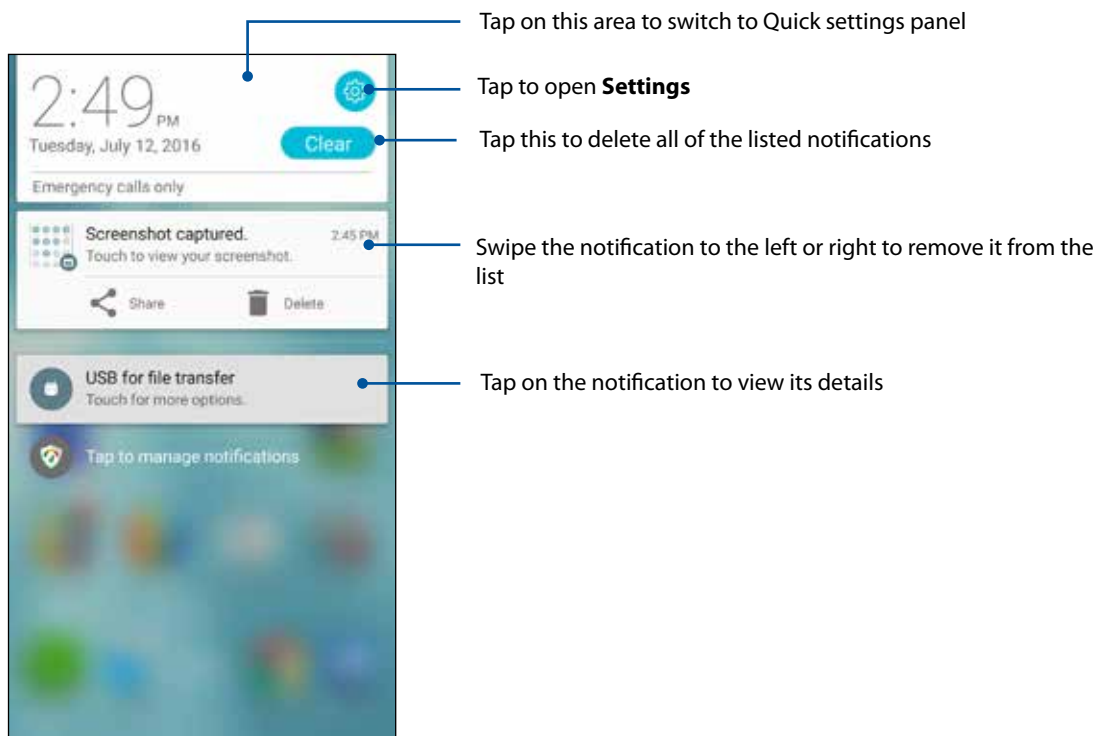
2:49 PM

Tuesday, July 12, 2016

Clear

Emergency calls only

Screenshot captured.

2:45 PM

Touch to view your screenshot.

Share

Delete

USB for file transfer

Touch for more options.

Tap to manage notifications

Tap on this area to switch to Quick settings panel

Tap to open **Settings**

Tap this to delete all of the listed notifications

Swipe the notification to the left or right to remove it from the list

Tap on the notification to view its details